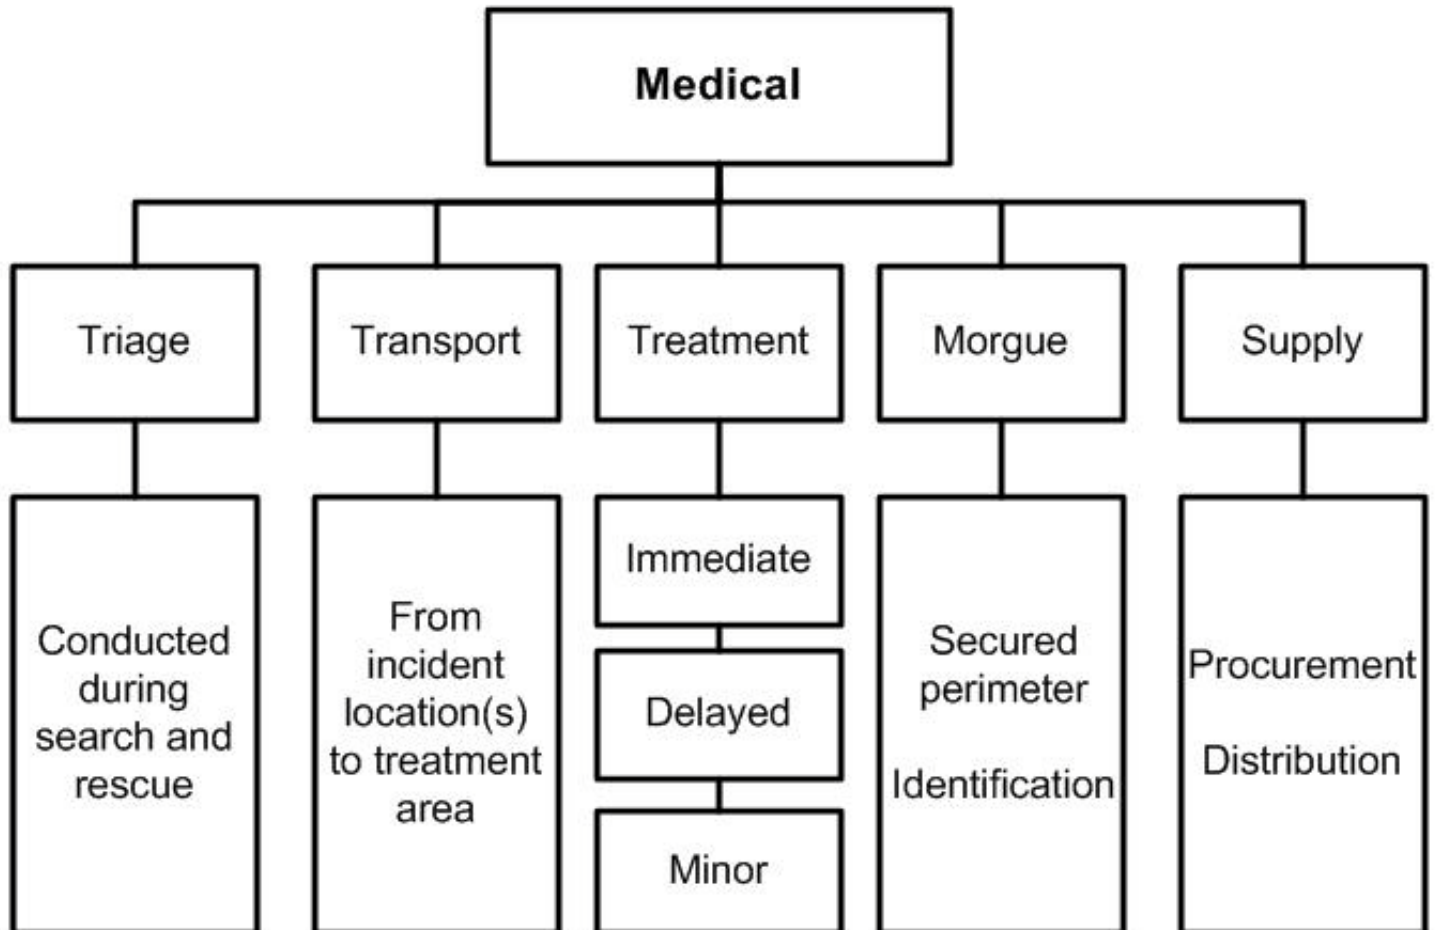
Medical

Triage

Conducted during search and rescue

Transport

From incident location(s) to treatment area

Treatment

Immediate

Delayed

Minor

Morgue

Secured perimeter

Identification

Supply

Procurement

Distribution